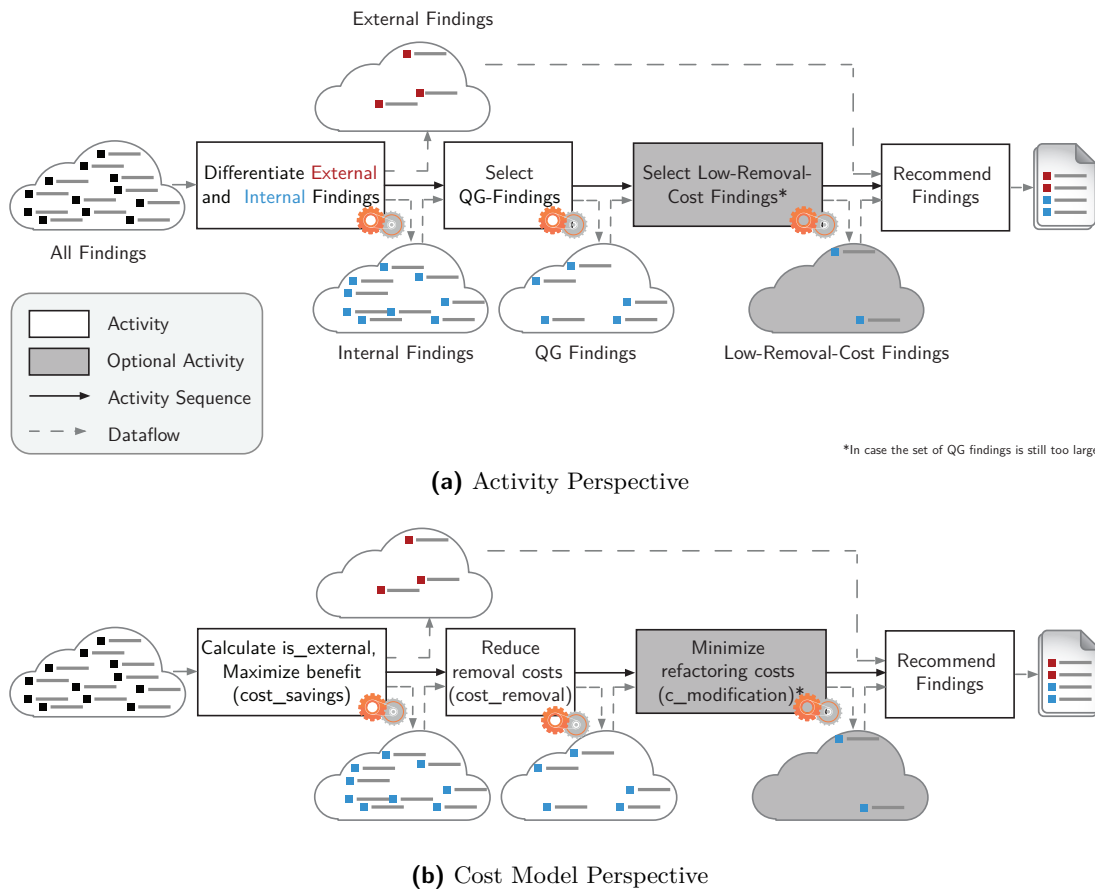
External Findings

All Findings

Differentiate External and Internal Findings

Select QG-Findings

Select Low-Removal-Cost Findings*

Recommend Findings

Internal Findings

QG Findings

Low-Removal-Cost Findings

Activity

Optional Activity

Activity Sequence

Dataflow

*In case the set of QG findings is still too larg

**(a)** Activity Perspective

Calculate is_external, Maximize benefit (cost_savings)

Reduce removal costs (cost_removal)

Minimize refactoring costs (c_modification)*

Recommend Findings

**(b)** Cost Model Perspective